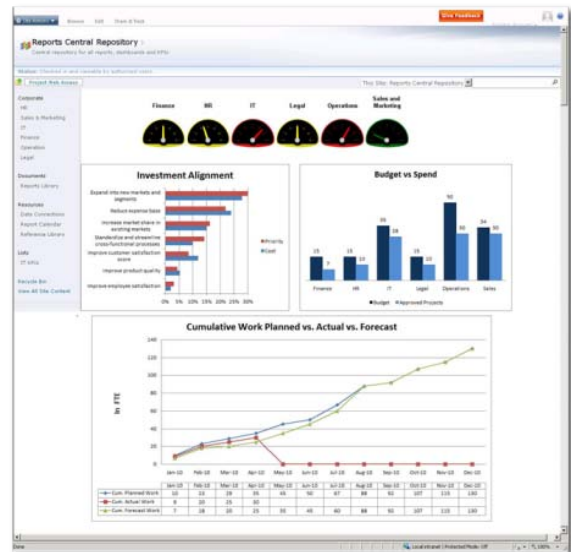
Site Actions Browse Edit Share & Track Give Feedback

Reports Central Repository

Central repository for all reports, dashboards and KPIs

Status: Checked in and viewable by authorized users

Project Web Access

This Site: Reports Central Repository

Corporate
HR
Sales & Marketing
IT
Finance
Operations
Legal

Documents
Reports Library

Resources
Data Connections
Report Calendar
Reference Library

Lists
IT KPIs

Recycle Bin
View All Site Content

Finance HR IT Legal Operations Sales and Marketing

Investment Alignment

Expand into new markets and segments
Reduce expense base
Increase market share in existing markets
Standardize and streamline cross-functional processes
Improve customer satisfaction score
Improve product quality
Improve employee satisfaction

0% 5% 10% 15% 20% 25% 30%

Priority
Cost

Budget vs Spend

| | Finance | HR | IT | Legal | Operations | Sales |
|---|---|---|---|---|---|---|
| Budget | 15 | 15 | 35 | 15 | 50 | 34 |
| Approved Projects | 13 | 10 | 28 | 10 | 30 | 30 |

Budget Approved Projects

Cumulative Work Planned vs. Actual vs. Forecast

In FTE

140 120 100 80 60 40 20 0

| | Jan-10 | Feb-10 | Mar-10 | Apr-10 | May-10 | Jun-10 | Jul-10 | Aug-10 | Sep-10 | Oct-10 | Nov-10 | Dec-10 |
|---|---|---|---|---|---|---|---|---|---|---|---|---|
| Cum. Planned Work | 10 | 23 | 29 | 35 | 45 | 50 | 67 | 88 | 92 | 107 | 115 | 130 |
| Cum. Actual Work | 8 | 20 | 25 | 30 | | | | | | | | |
| Cum. Forecast Work | 7 | 18 | 20 | 25 | 35 | 45 | 60 | 88 | 92 | 107 | 115 | 130 |

Done Local intranet | Protected Mode: Off 100%